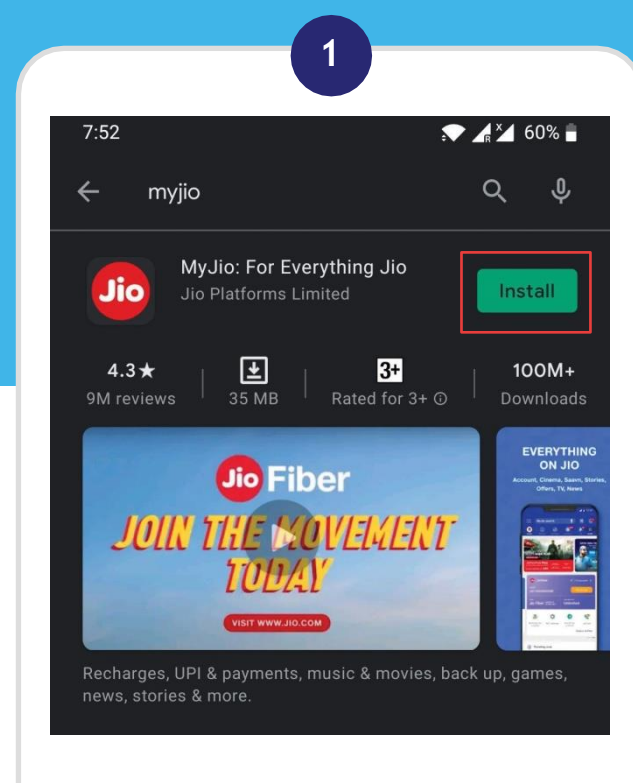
1

7:52 60%

myjio

Jio

MyJio: For Everything Jio
Jio Platforms Limited

Install

4.3★
9M reviews

35 MB

3+
Rated for 3+ ⓘ

100M+
Downloads

Jio Fiber
JOIN THE MOVEMENT TODAY
VISIT WWW.JIO.COM

EVERYTHING ON JIO
Account, Cinema, Saavn, Stories, Offers, TV, News

Recharges, UPI & payments, music & movies, back up, games, news, stories & more.